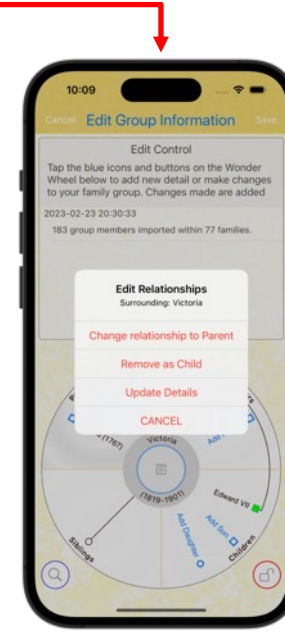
10:09

Cancel Edit Group Information Save

Edit Control

Tap the blue icons and buttons on the Wonder Wheel below to add new detail or make changes to your family group. Changes made are added

2023-02-23 20:30:33

183 group members imported within 77 families.

Edit Relationships

Surrounding: Victoria

Change relationship to Parent

Remove as Child

Update Details

CANCEL

(1767)

Victoria

(1819-1901)

Edward VII

Add Son

Add Daughter

Children

Siblings

Add